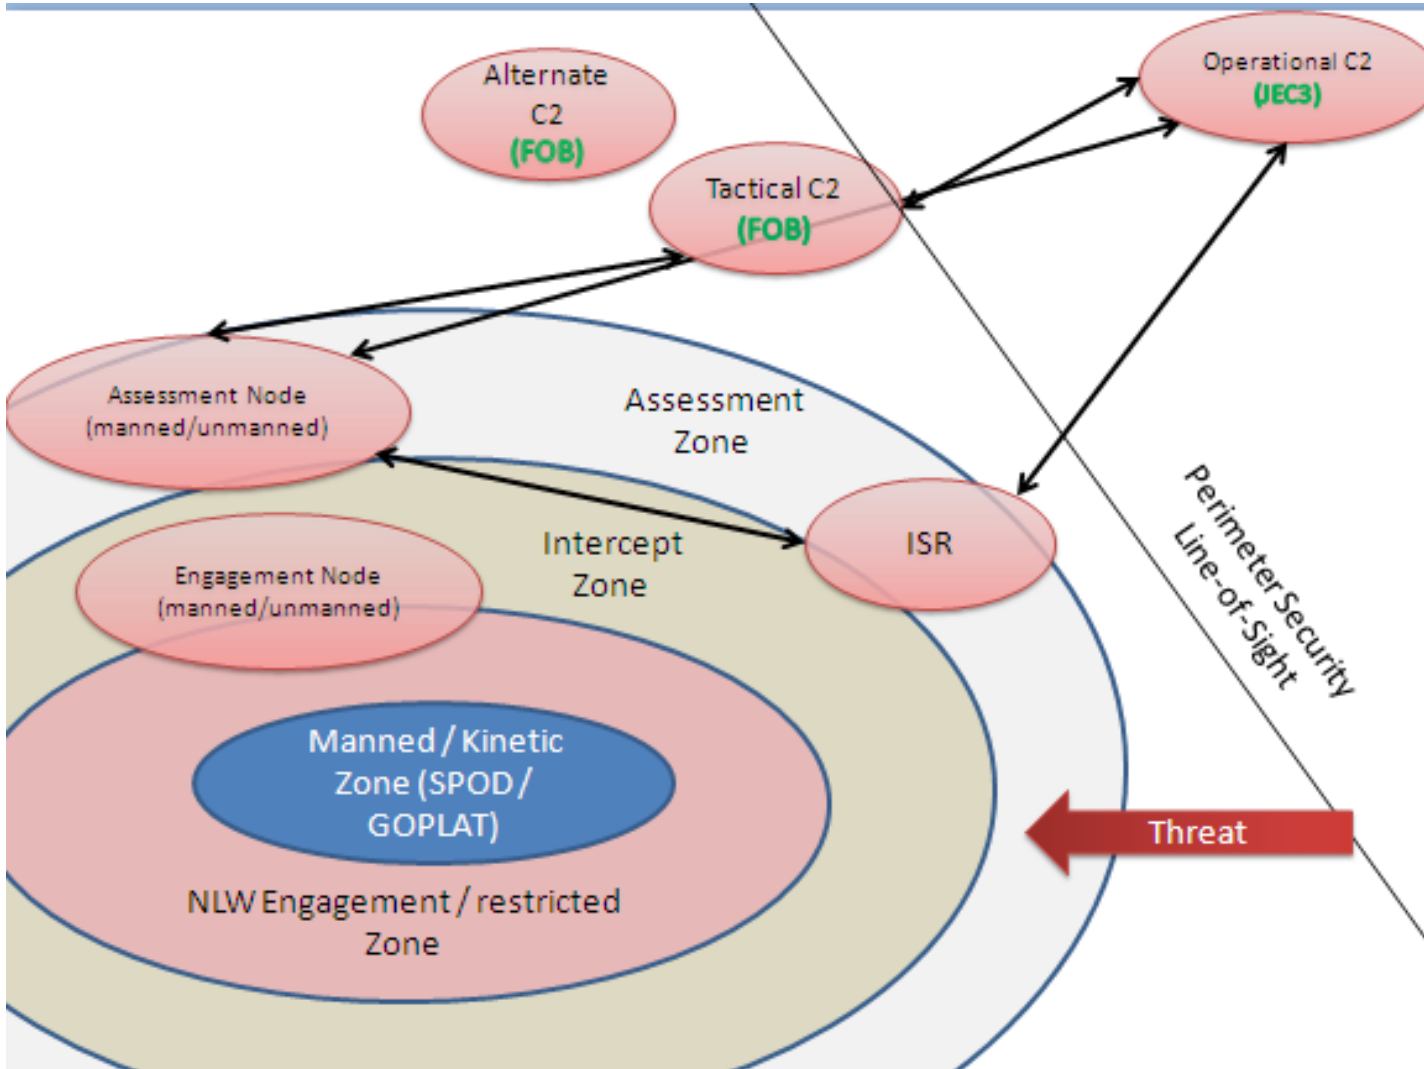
Alternate C2 (FOB)

Operational C2 (JEC3)

Tactical C2 (FOB)

Assessment Node (manned/unmanned)

Assessment Zone

Intercept Zone

ISR

Engagement Node (manned/unmanned)

Perimeter Security Line-of-Sight

Manned / Kinetic Zone (SPOD / GOPLAT)

Threat

NLW Engagement / restricted Zone